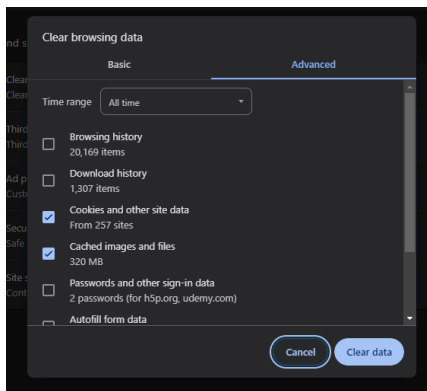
nd s
Clear
Clear
Third
Third
Ad p
Custo
Secu
Safe
Site s
Cont

Clear browsing data

Basic

Advanced

Time range All time

Browsing history
20,169 items

Download history
1,307 items

Cookies and other site data
From 257 sites

Cached images and files
320 MB

Passwords and other sign-in data
2 passwords (for h5p.org, udemy.com)

Autofill form data

Cancel

Clear data